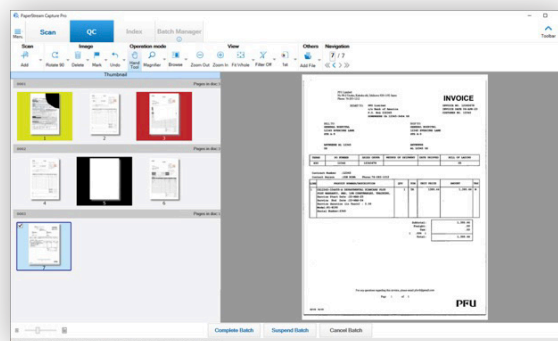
PaperStream Capture Pro

Menu

Scan

QC

Index

Batch Manager

Toolbar

Scan

Image

Operation mode

View

Others

Navigation

Add

Rotate 90

Delete

Mark

Undo

Hand Tool

Magnifier

Browse

Zoom Out

Zoom In

Fit Whole

Filter Off

Tel

Add File

7 / 7

Thumbnail

Pages in doc

Pages in doc

Pages in doc

1

2

3

4

5

6

7

INVOICE

PFU

Complete Batch

Suspend Batch

Cancel Batch